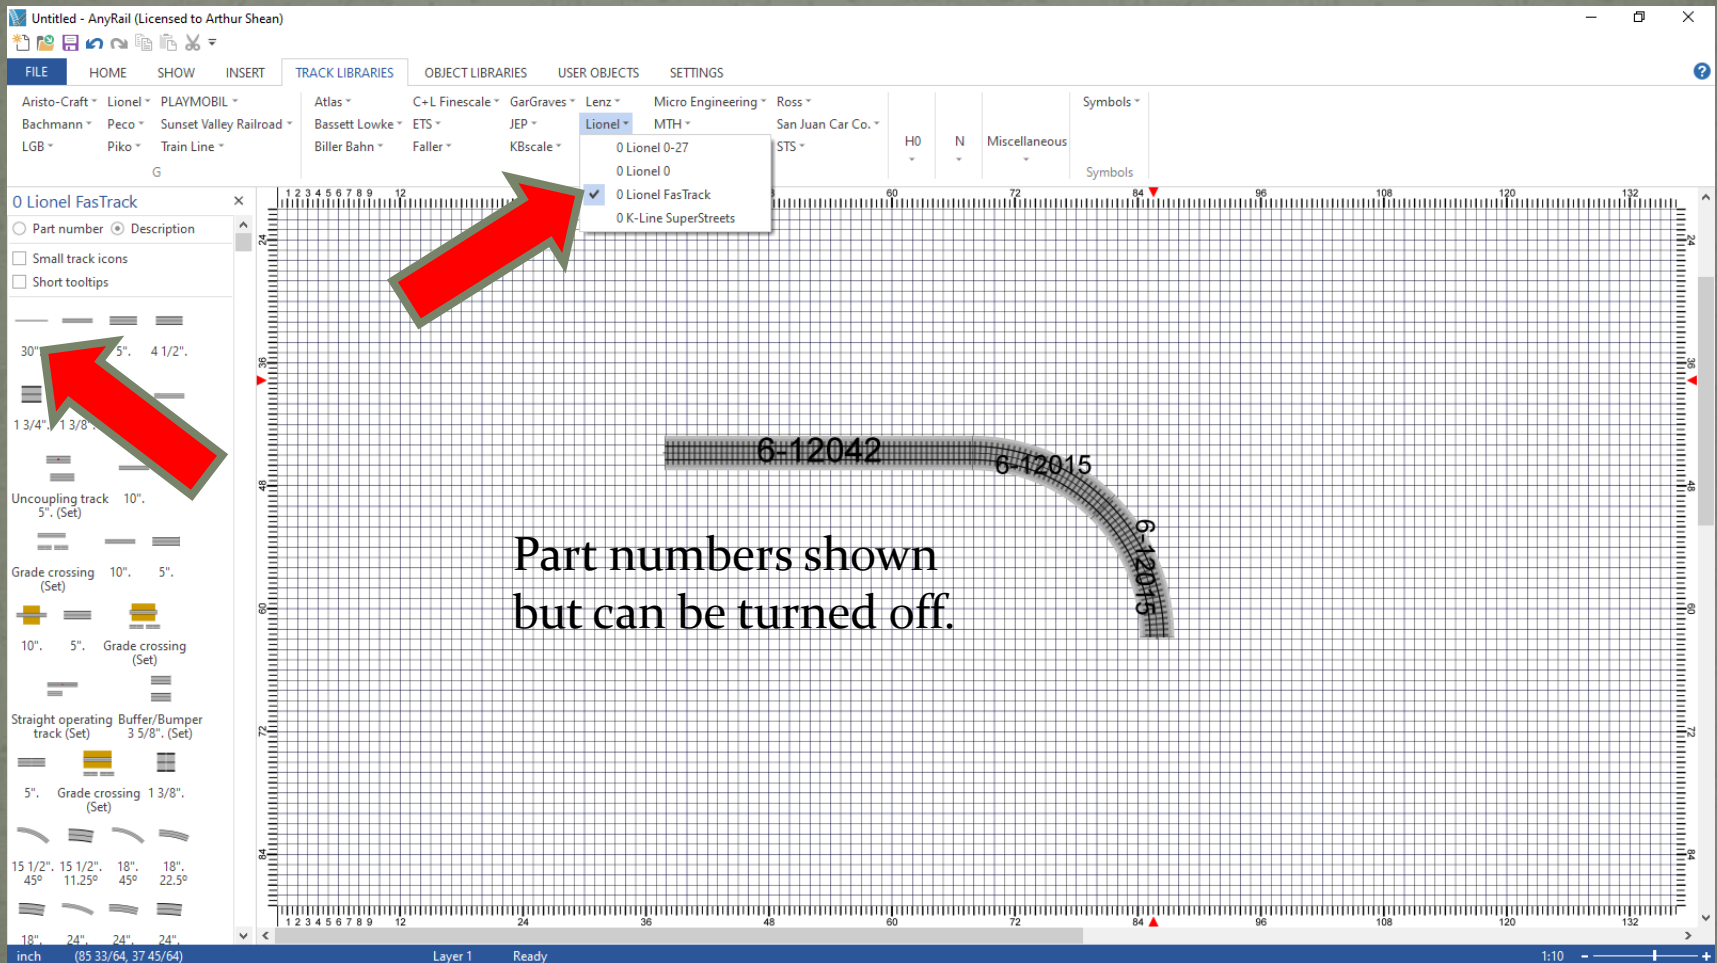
Untitled - AnyRail (Licensed to Arthur Shean)

FILE HOME SHOW INSERT TRACK LIBRARIES OBJECT LIBRARIES USER OBJECTS SETTINGS

Aristo-Craft Lionel PLAYMOBIL
Bachmann Peco Sunset Valley Railroad
LGB Piko Train Line
G

Atlas C+L Finescale GarGraves Lenz Micro Engineering Ross
Bassett Lowke ETS JEP Lionel MTH San Juan Car Co.
Biller Bahn Faller KBscale STS

0 Lionel 0-27
0 Lionel 0
0 Lionel FasTrack
0 K-Line SuperStreets

H0 N Miscellaneous Symbols
Symbols

0 Lionel FasTrack
Part number Description
Small track icons
Short tooltips

30" 5". 4 1/2".
1 3/4". 1 3/8"
Uncoupling track 5". (Set) 10".
Grade crossing (Set) 10". 5".
10". 5". Grade crossing (Set)
Straight operating track (Set) Buffer/Bumper 3 5/8". (Set)
5". Grade crossing (Set) 1 3/8".
15 1/2". 45° 15 1/2". 11.25° 18". 45° 18". 22.5°
18". 24". 24". 24".

1 2 3 4 5 6 7 8 9 12 24 36 48 60 72 84 96 108 120 132

6-12042
6-12015
6-12015

Part numbers shown but can be turned off.

inch (85 33/64, 37 45/64) Layer 1 Ready 1:10